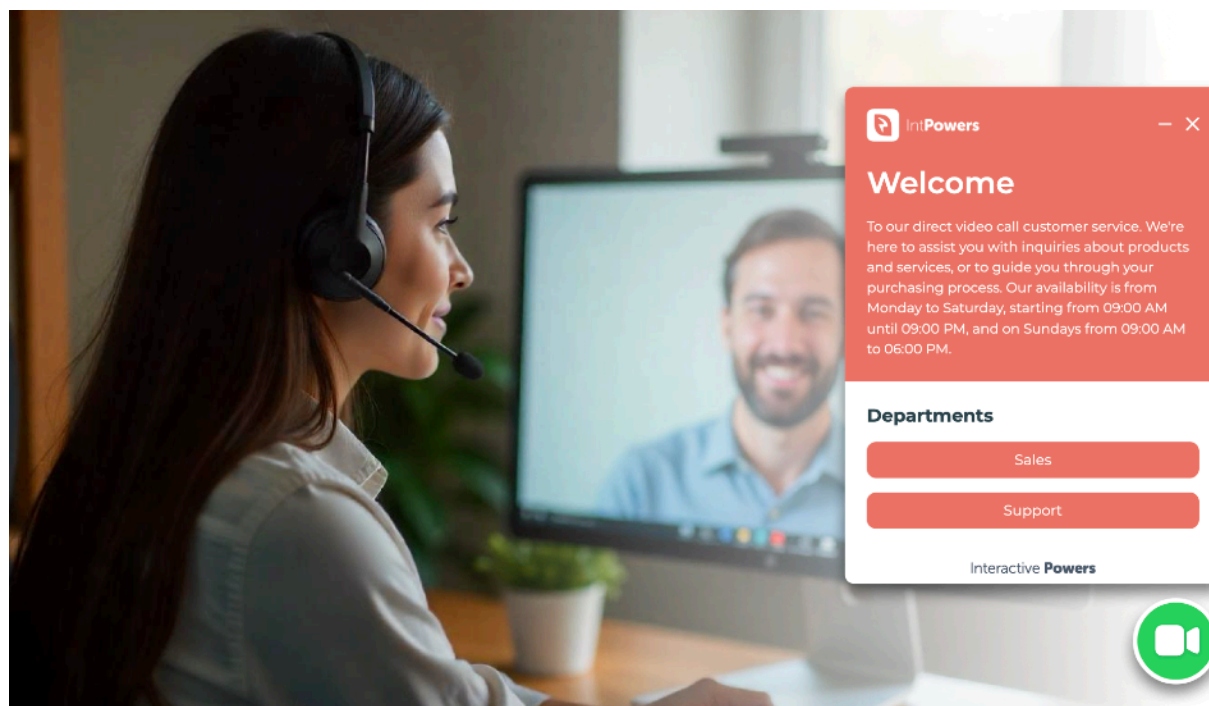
IntPowers

Welcome

To our direct video call customer service. We're here to assist you with inquiries about products and services, or to guide you through your purchasing process. Our availability is from Monday to Saturday, starting from 09:00 AM until 09:00 PM, and on Sundays from 09:00 AM to 06:00 PM.

Departments

Sales

Support

Interactive Powers